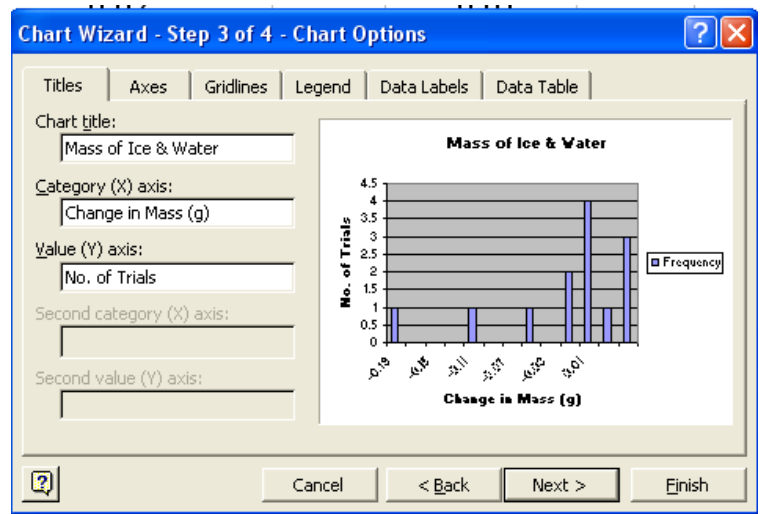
Chart Wizard - Step 3 of 4 - Chart Options

Titles | Axes | Gridlines | Legend | Data Labels | Data Table

Chart title:
Mass of Ice & Water

Category (X) axis:
Change in Mass (g)

Value (Y) axis:
No. of Trials

Second category (X) axis:

Second value (Y) axis:

Mass of Ice & Water

4.5
4
3.5
3
2.5
2
1.5
1
0.5
0

No. of Trials

-0.19
-0.15
-0.11
-0.07
-0.03
0.01

Change in Mass (g)

Frequency

Cancel | < Back | Next > | Finish